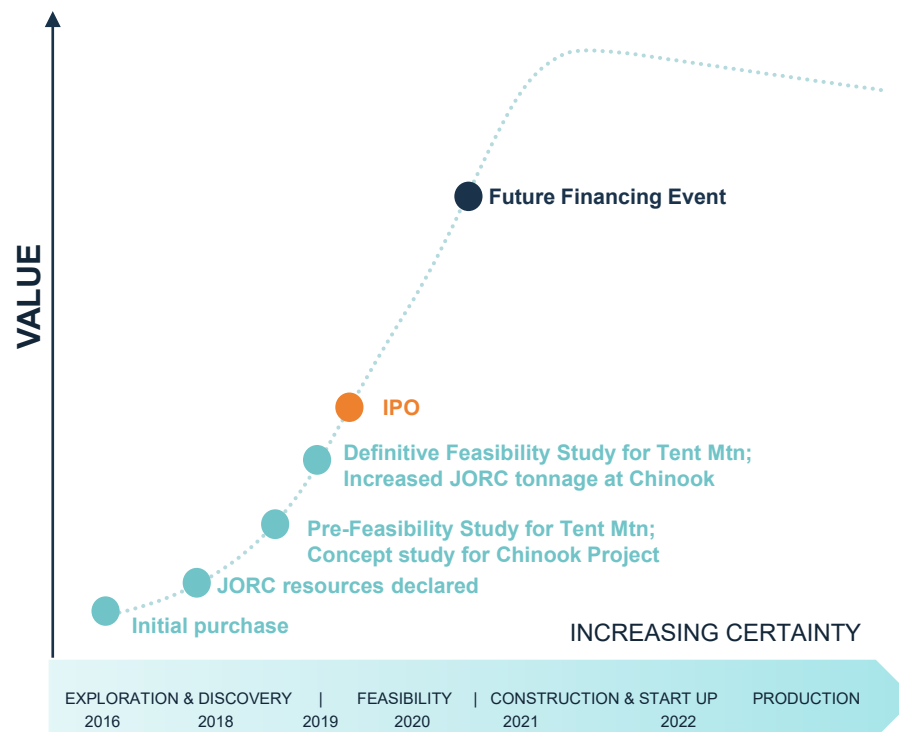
VALUE

Future Financing Event

IPO

Definitive Feasibility Study for Tent Mtn; Increased JORC tonnage at Chinook

Pre-Feasibility Study for Tent Mtn; Concept study for Chinook Project

JORC resources declared

Initial purchase

INCREASING CERTAINTY

EXPLORATION & DISCOVERY | FEASIBILITY | CONSTRUCTION & START UP PRODUCTION

2016 2018 2019 2020 2021 2022